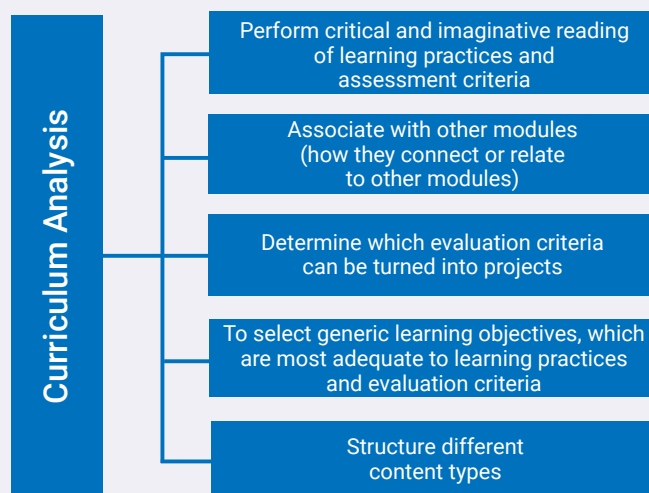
Curriculum Analysis

Perform critical and imaginative reading of learning practices and assessment criteria

Associate with other modules (how they connect or relate to other modules)

Determine which evaluation criteria can be turned into projects

To select generic learning objectives, which are most adequate to learning practices and evaluation criteria

Structure different content types